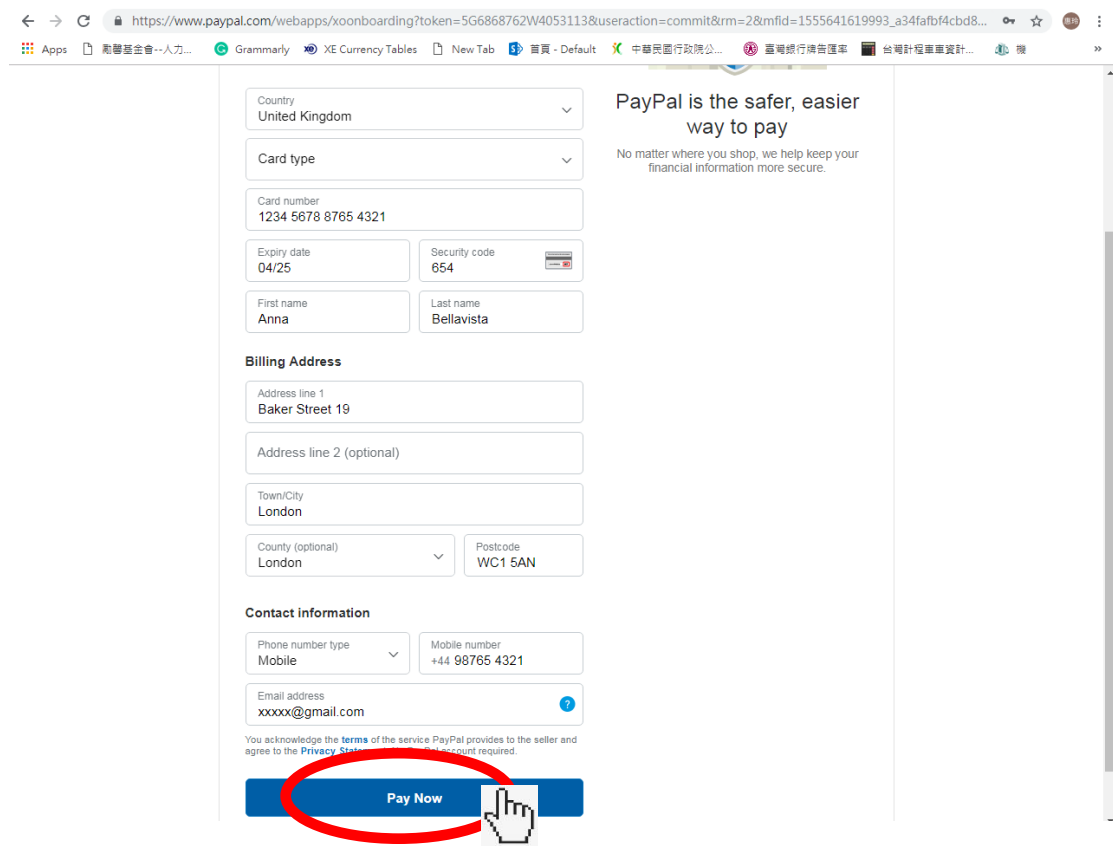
https://www.paypal.com/webapps/xoonboarding?token=5G6868762W4053113&useraction=commit&rm=2&mfid=1555641619993_a34fafbf4cbd8...

Apps 勵馨基金會--人力... Grammarly XE Currency Tables New Tab 首頁 - Default 中華民國行政院公... 臺灣銀行牌告匯率 台灣計程車車資計... 機

Country
United Kingdom

Card type

Card number
1234 5678 8765 4321

Expiry date
04/25

Security code
654

First name
Anna

Last name
Bellavista

Billing Address

Address line 1
Baker Street 19

Address line 2 (optional)

Town/City
London

County (optional)
London

Postcode
WC1 5AN

Contact information

Phone number type
Mobile

Mobile number
+44 98765 4321

Email address
xxxxx@gmail.com

You acknowledge the terms of the service PayPal provides to the seller and agree to the Privacy State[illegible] PayPal account required.

Pay Now

PayPal is the safer, easier way to pay

No matter where you shop, we help keep your financial information more secure.